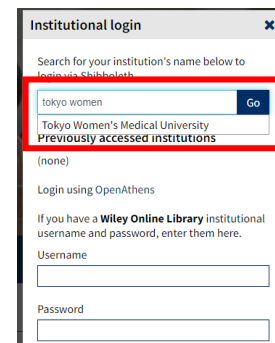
Institutional login

Search for your institution's name below to login via Shibboleth

tokyo women Go

Tokyo Women's Medical University

Previously accessed institutions

(none)

Login using OpenAthens

If you have a **Wiley Online Library** institutional username and password, enter them here.

Username

Password